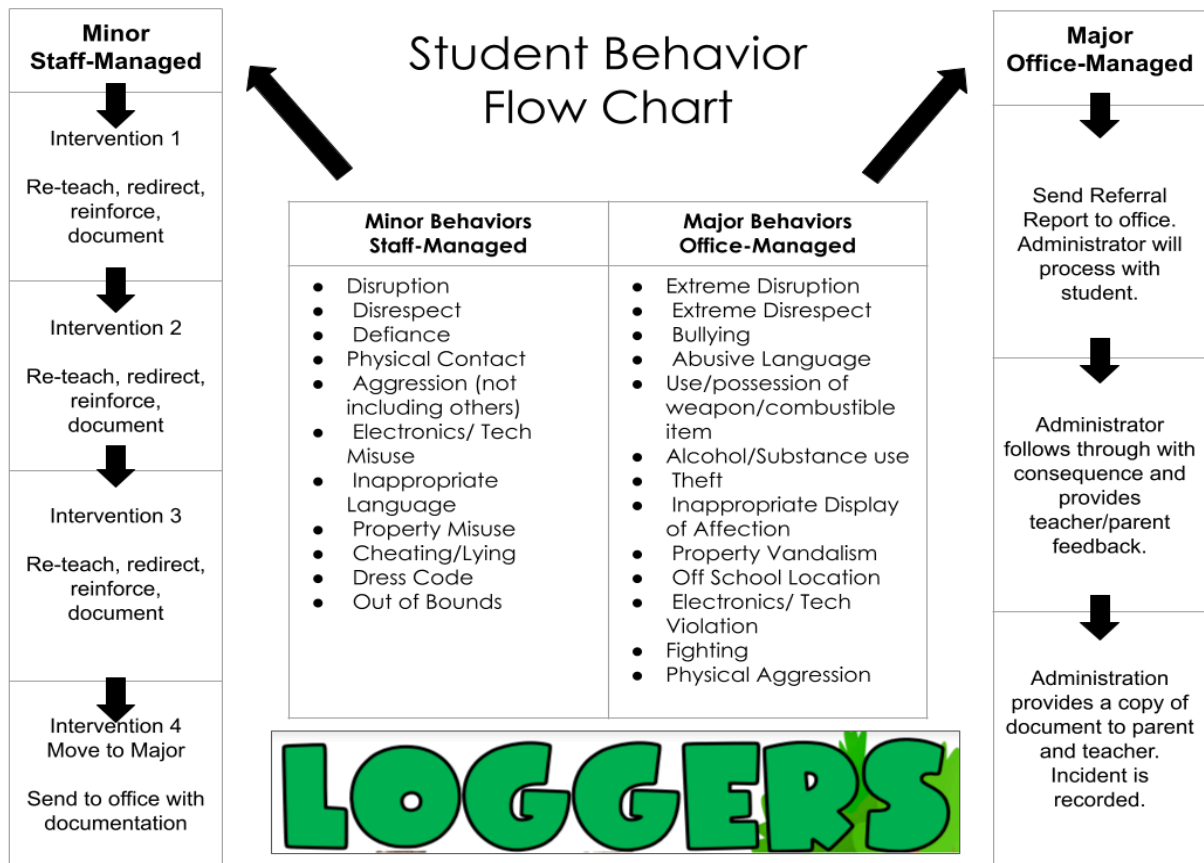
Minor Staff-Managed

Intervention 1

Re-teach, redirect, reinforce, document

Intervention 2

Re-teach, redirect, reinforce, document

Intervention 3

Re-teach, redirect, reinforce, document

Intervention 4
Move to Major

Send to office with documentation

Student Behavior Flow Chart

| Minor Behaviors Staff-Managed | Major Behaviors Office-Managed |
|---|---|
| • Disruption<br>• Disrespect<br>• Defiance<br>• Physical Contact<br>• Aggression (not including others)<br>• Electronics/ Tech Misuse<br>• Inappropriate Language<br>• Property Misuse<br>• Cheating/Lying<br>• Dress Code<br>• Out of Bounds | • Extreme Disruption<br>• Extreme Disrespect<br>• Bullying<br>• Abusive Language<br>• Use/possession of weapon/combustible item<br>• Alcohol/Substance use<br>• Theft<br>• Inappropriate Display of Affection<br>• Property Vandalism<br>• Off School Location<br>• Electronics/ Tech Violation<br>• Fighting<br>• Physical Aggression |

LOGGERS

Major Office-Managed

Send Referral Report to office. Administrator will process with student.

Administrator follows through with consequence and provides teacher/parent feedback.

Administration provides a copy of document to parent and teacher. Incident is recorded.